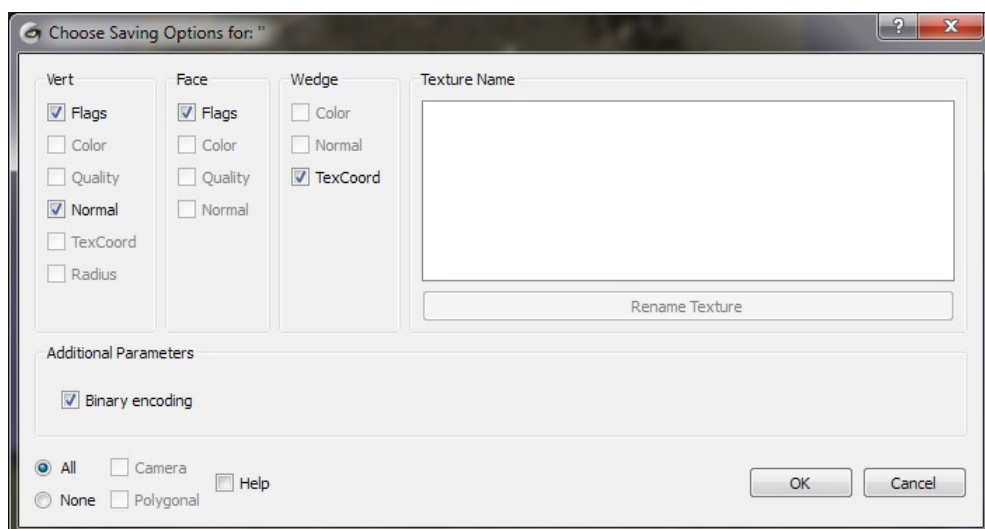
Choose Saving Options for: ''

?
X

Vert
Flags
Color
Quality
Normal
TexCoord
Radius

Face
Flags
Color
Quality
Normal

Wedge
Color
Normal
TexCoord

Texture Name

Rename Texture

Additional Parameters

Binary encoding

All
None
Camera
Polygonal
Help

OK
Cancel